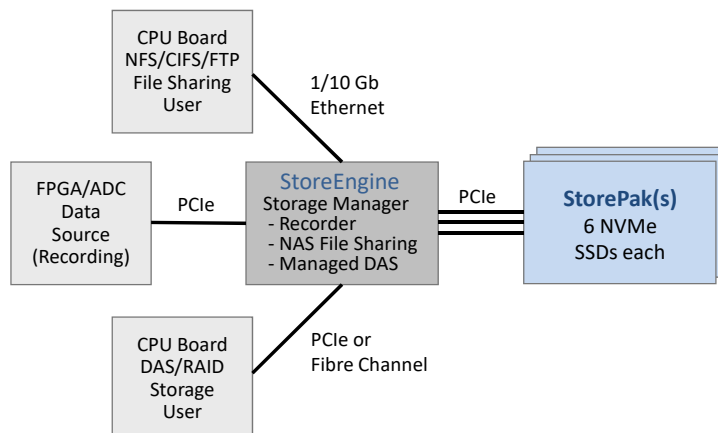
CPU Board
NFS/CIFS/FTP
File Sharing
User

1/10 Gb
Ethernet

FPGA/ADC
Data
Source
(Recording)

PCIe

StoreEngine
Storage Manager
- Recorder
- NAS File Sharing
- Managed DAS

PCIe

StorePak(s)
6 NVMe
SSDs each

CPU Board
DAS/RAID
Storage
User

PCIe or
Fibre Channel